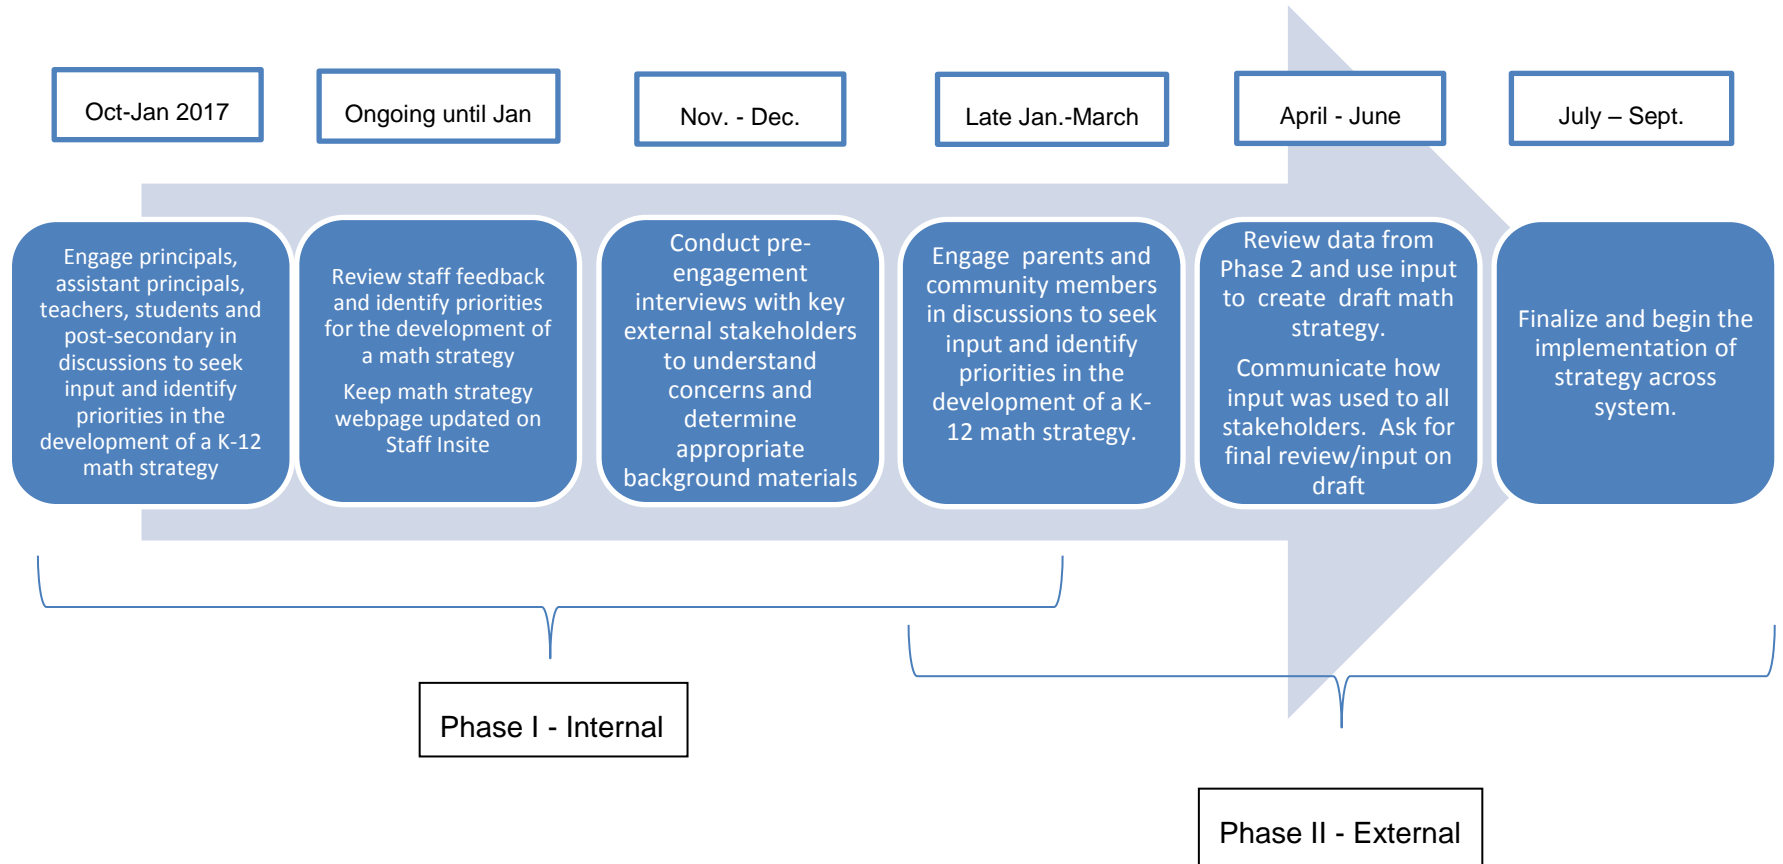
Oct-Jan 2017

Ongoing until Jan

Nov. - Dec.

Late Jan.-March

April - June

July – Sept.

Engage principals, assistant principals, teachers, students and post-secondary in discussions to seek input and identify priorities in the development of a K-12 math strategy

Review staff feedback and identify priorities for the development of a math strategy

Keep math strategy webpage updated on Staff Insite

Conduct pre-engagement interviews with key external stakeholders to understand concerns and determine appropriate background materials

Engage parents and community members in discussions to seek input and identify priorities in the development of a K-12 math strategy.

Review data from Phase 2 and use input to create draft math strategy.

Communicate how input was used to all stakeholders. Ask for final review/input on draft

Finalize and begin the implementation of strategy across system.

Phase I - Internal

Phase II - External